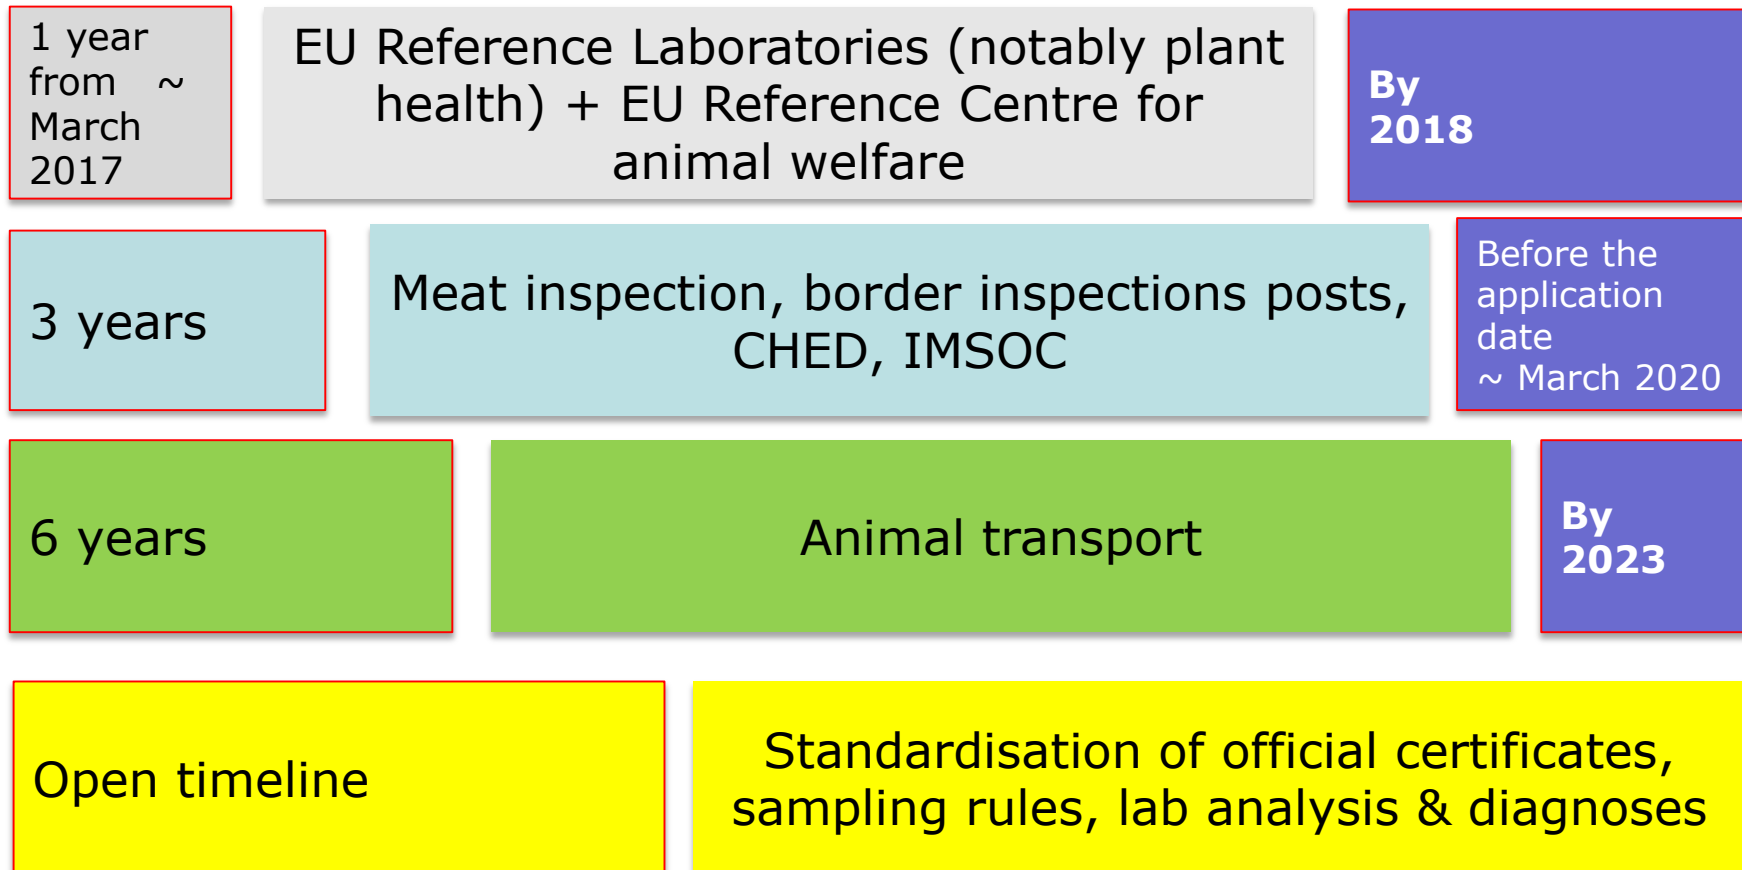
1 year from ~ March 2017

EU Reference Laboratories (notably plant health) + EU Reference Centre for animal welfare

By 2018

3 years

Meat inspection, border inspections posts, CHED, IMSOC

Before the application date ~ March 2020

6 years

Animal transport

By 2023

Open timeline

Standardisation of official certificates, sampling rules, lab analysis & diagnoses